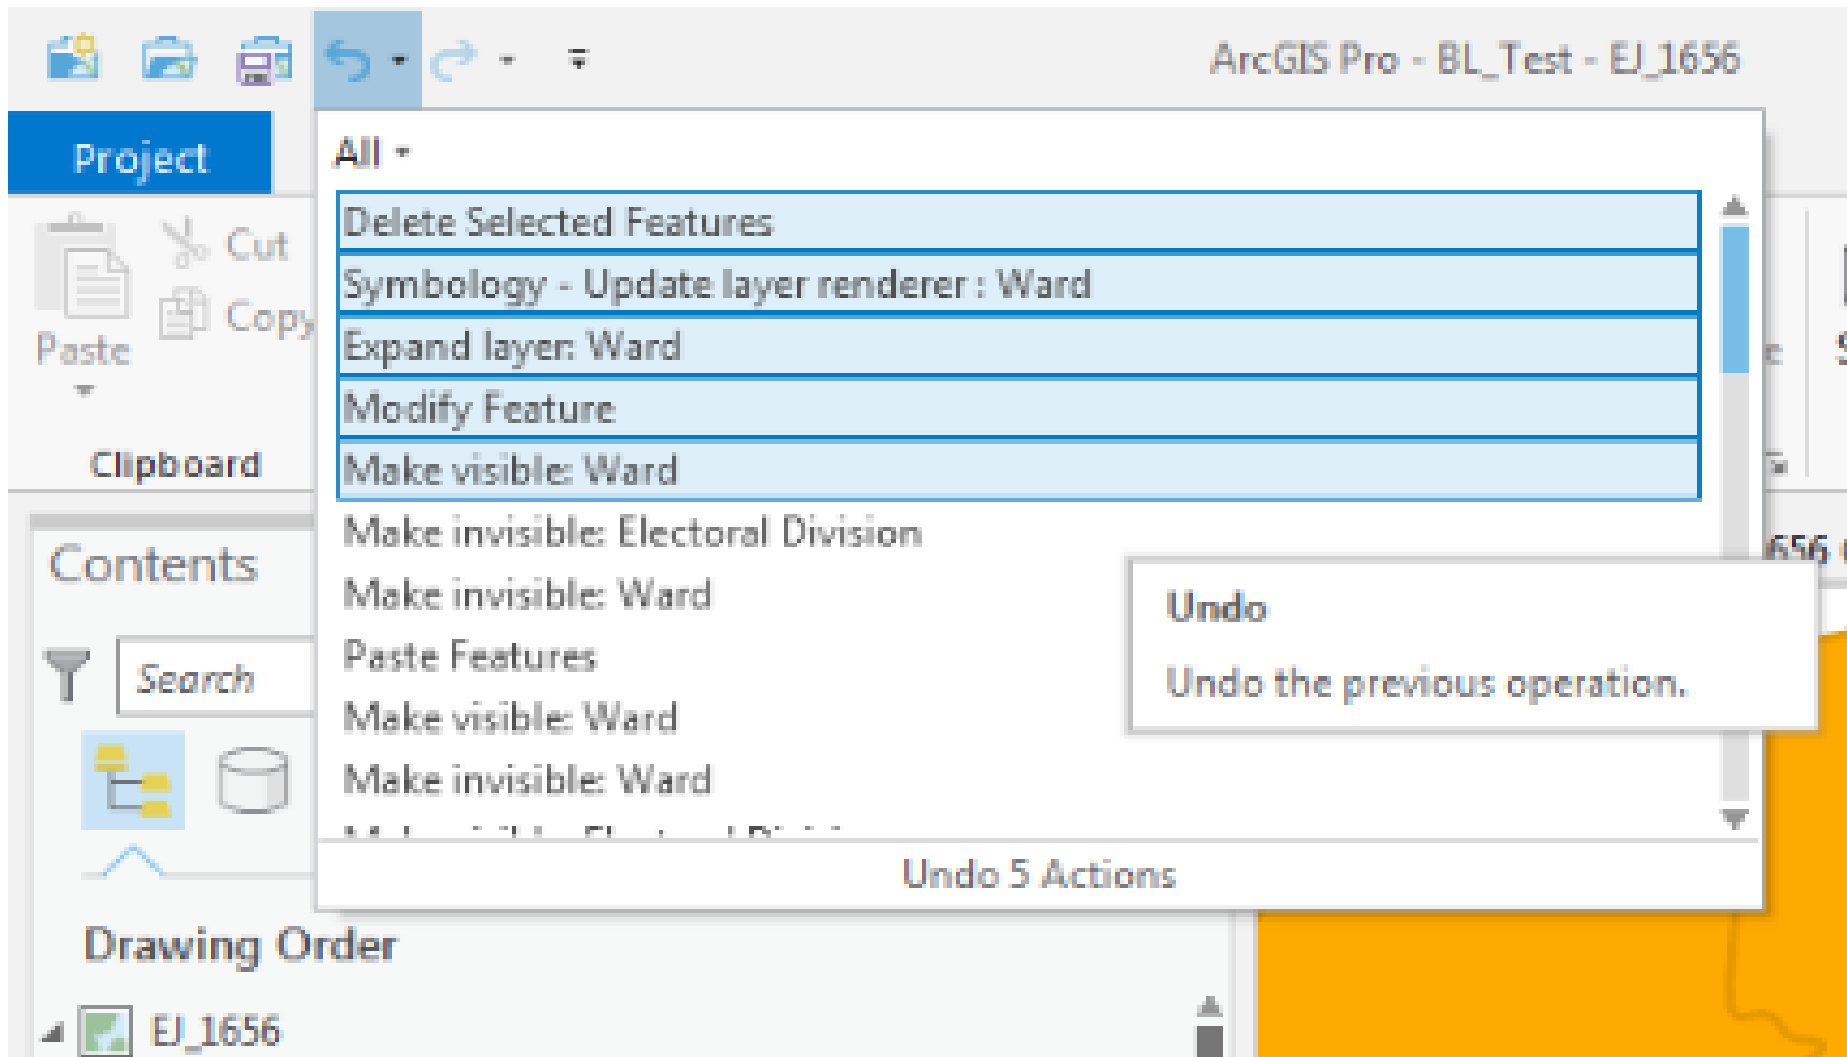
ArcGIS Pro - BL_Test - EJ_1656

Project

Cut
Copy
Paste

Clipboard

All

Delete Selected Features
Symbology - Update layer renderer : Ward
Expand layer: Ward
Modify Feature
Make visible: Ward
Make invisible: Electoral Division
Make invisible: Ward
Paste Features
Make visible: Ward
Make invisible: Ward
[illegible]

Undo 5 Actions

Undo
Undo the previous operation.

Contents

Search

Drawing Order

EJ_1656

656